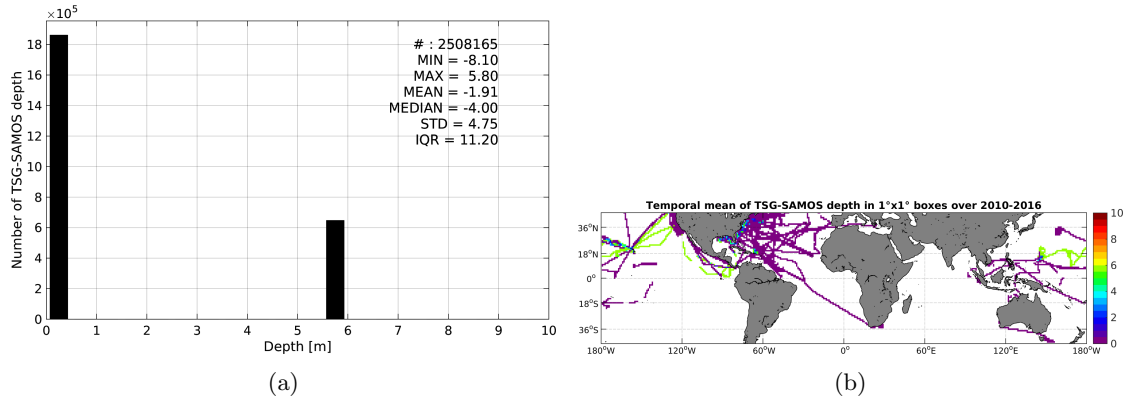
$\times10^5$
18
16
14
12
10
8
6
4
2
0
Number of TSG-SAMOS depth
# : 2508165
MIN = -8.10
MAX = 5.80
MEAN = -1.91
MEDIAN = -4.00
STD = 4.75
IQR = 11.20
0 1 2 3 4 5 6 7 8 9 10
Depth [m]
(a)

Temporal mean of TSG-SAMOS depth in 1°x1° boxes over 2010-2016
36°N
18°N
0°
18°S
36°S
180°W 120°W 60°W 0° 60°E 120°E 180°W
10
8
6
4
2
0
(b)